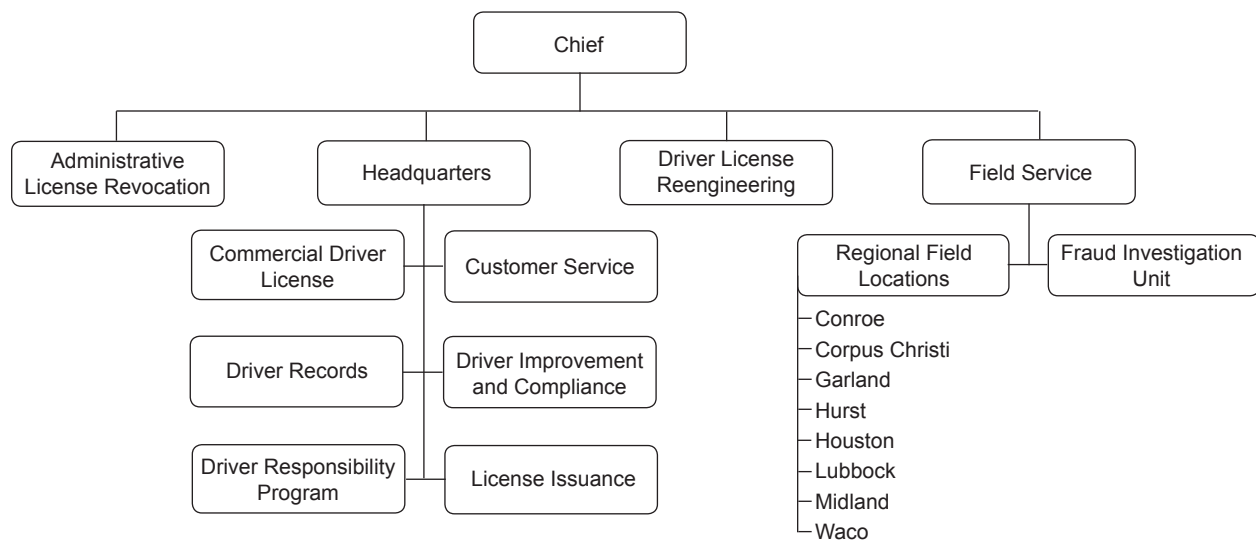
Chief

Administrative License Revocation

Headquarters

Driver License Reengineering

Field Service

Commercial Driver License

Customer Service

Driver Records

Driver Improvement and Compliance

Driver Responsibility Program

License Issuance

Regional Field Locations

Fraud Investigation Unit

Conroe
Corpus Christi
Garland
Hurst
Houston
Lubbock
Midland
Waco